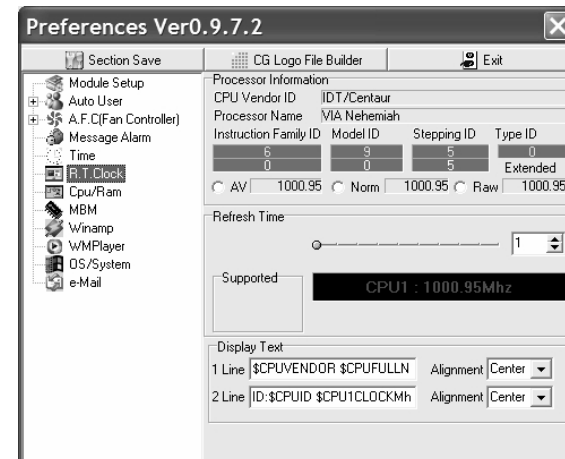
Preferences Ver0.9.7.2

Section Save
CG Logo File Builder
Exit

Module Setup
Auto User
A.F.C(Fan Controller)
Message Alarm
Time
R.T.Clock
Cpu/Ram
MBM
Winamp
WMPlayer
OS/System
e-Mail

Processor Information
CPU Vendor ID IDT/Centaur
Processor Name VIA Nehemiah

| Instruction Family ID | Model ID | Stepping ID | Type ID |
|---|---|---|---|
| 6 | 9 | 5 | 0 |
| 0 | 0 | 5 | Extended |

AV 1000.95 Norm 1000.95 Raw 1000.95

Refresh Time
1

Supported
CPU1 : 1000.95Mhz

Display Text
1 Line $CPUVENDOR $CPUFULLN Alignment Center
2 Line ID:$CPUID $CPU1CLOCKMh Alignment Center